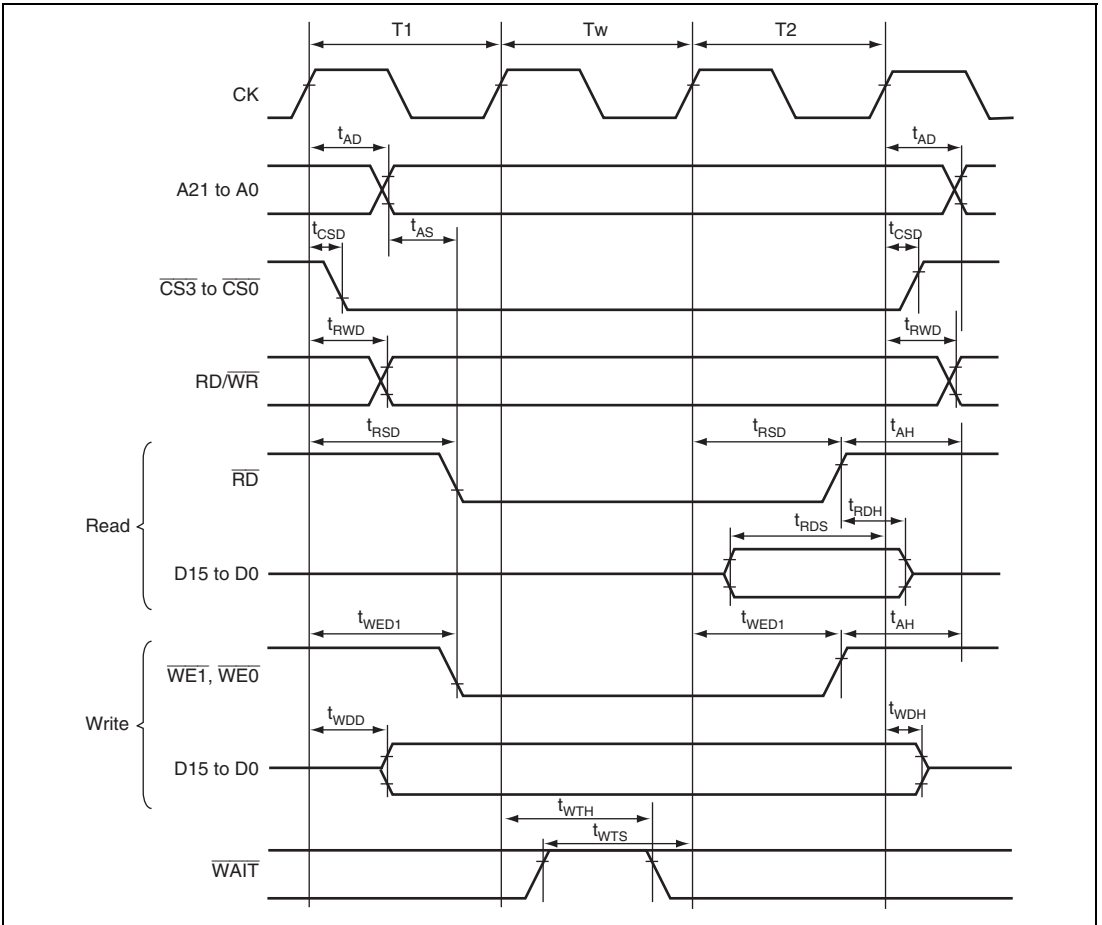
T1
Tw
T2
CK
$t_{AD}$
$t_{AD}$
A21 to A0
$t_{CSD}$
$t_{AS}$
$t_{CSD}$
$\overline{CS3}$ to $\overline{CS0}$
$t_{RWD}$
$t_{RWD}$
RD/$\overline{WR}$
$t_{RSD}$
$t_{RSD}$
$t_{AH}$
$\overline{RD}$
$t_{RDH}$
Read
$t_{RDS}$
D15 to D0
$t_{WED1}$
$t_{WED1}$
$t_{AH}$
$\overline{WE1}$, $\overline{WE0}$
Write
$t_{WDD}$
$t_{WDH}$
D15 to D0
$t_{WTH}$
$t_{WTS}$
$\overline{WAIT}$